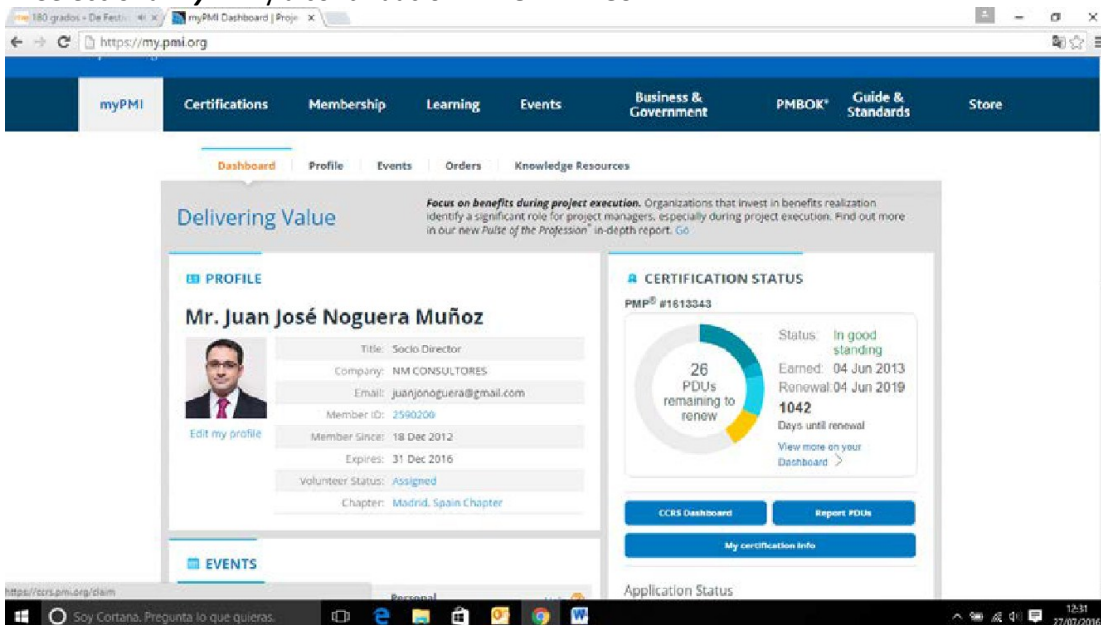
180 grados - De Festiv ×
myPMI Dashboard | Proje ×

https://my.pmi.org

myPMI
Certifications
Membership
Learning
Events
Business & Government
PMBOK®
Guide & Standards
Store

Dashboard
Profile
Events
Orders
Knowledge Resources

Delivering Value

*Focus on benefits during project execution.* Organizations that invest in benefits realization identify a significant role for project managers, especially during project execution. Find out more in our new *Pulse of the Profession*® in-depth report. Go

PROFILE

Mr. Juan José Noguera Muñoz

| | |
|---|---|
| Title: | Socio Director |
| Company: | NM CONSULTORES |
| Email: | juanjonoguera@gmail.com |
| Member ID: | 2590200 |
| Member Since: | 18 Dec 2012 |
| Expires: | 31 Dec 2016 |
| Volunteer Status: | Assigned |
| Chapter: | Madrid, Spain Chapter |

Edit my profile

CERTIFICATION STATUS

PMP® #1613343

26 PDUs remaining to renew

Status: In good standing
Earned: 04 Jun 2013
Renewal: 04 Jun 2019
1042
Days until renewal
View more on your Dashboard >

CCRS Dashboard
Report PDUs
My certification info

EVENTS

Personal

Application Status

https://ccrs.pmi.org/claim

Soy Cortana. Pregunta lo que quieras.

12:31
27/07/2016